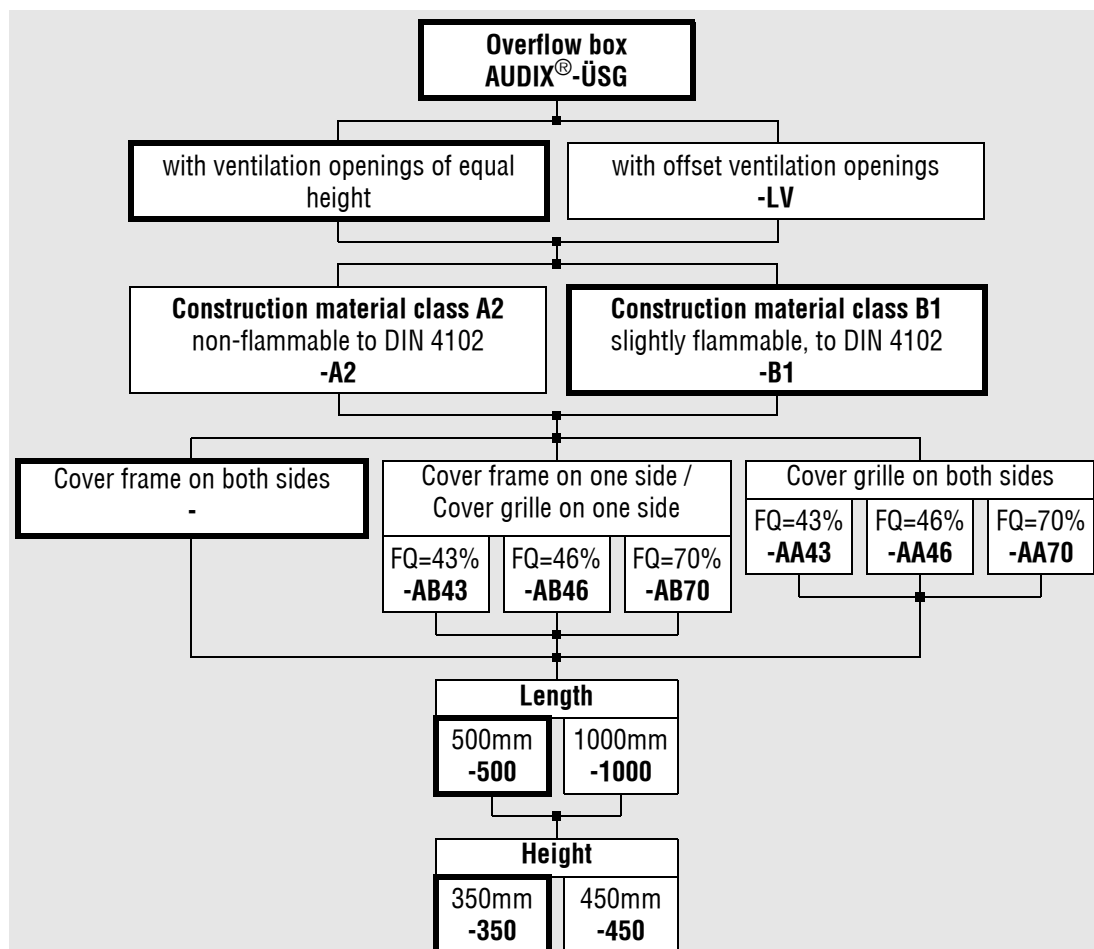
Overflow box
AUDIX®-ÜSG

with ventilation openings of equal height

with offset ventilation openings
-LV

Construction material class A2
non-flammable to DIN 4102
-A2

Construction material class B1
slightly flammable, to DIN 4102
-B1

Cover frame on both sides
-

Cover frame on one side / Cover grille on one side

FQ=43%
-AB43

FQ=46%
-AB46

FQ=70%
-AB70

Cover grille on both sides

FQ=43%
-AA43

FQ=46%
-AA46

FQ=70%
-AA70

Length

500mm
-500

1000mm
-1000

Height

350mm
-350

450mm
-450